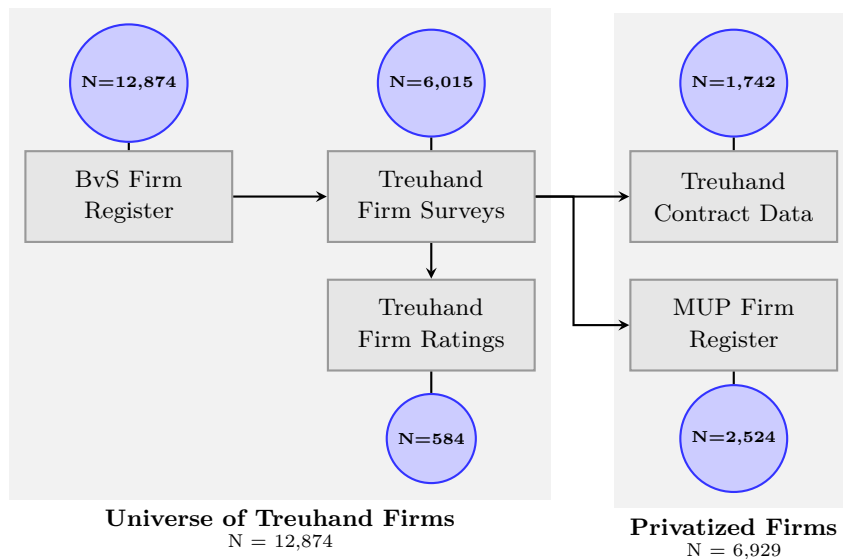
N=12,874

BvS Firm Register

N=6,015

Treuhand Firm Surveys

Treuhand Firm Ratings

N=584

N=1,742

Treuhand Contract Data

MUP Firm Register

N=2,524

**Universe of Treuhand Firms**
N = 12,874

**Privatized Firms**
N = 6,929